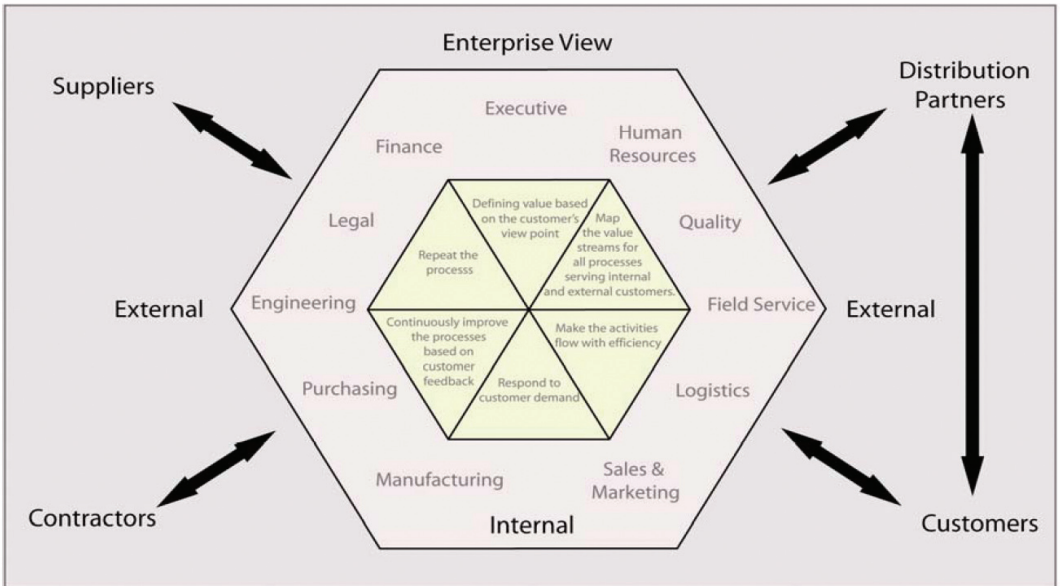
Enterprise View

Suppliers

Distribution Partners

Executive

Finance

Human Resources

Legal

Quality

Defining value based on the customer's view point

Map the value streams for all processes serving internal and external customers.

Repeat the processs

External

Engineering

Field Service

External

Continuously improve the processes based on customer feedback

Make the activities flow with efficiency

Respond to customer demand

Purchasing

Logistics

Manufacturing

Sales & Marketing

Contractors

Internal

Customers